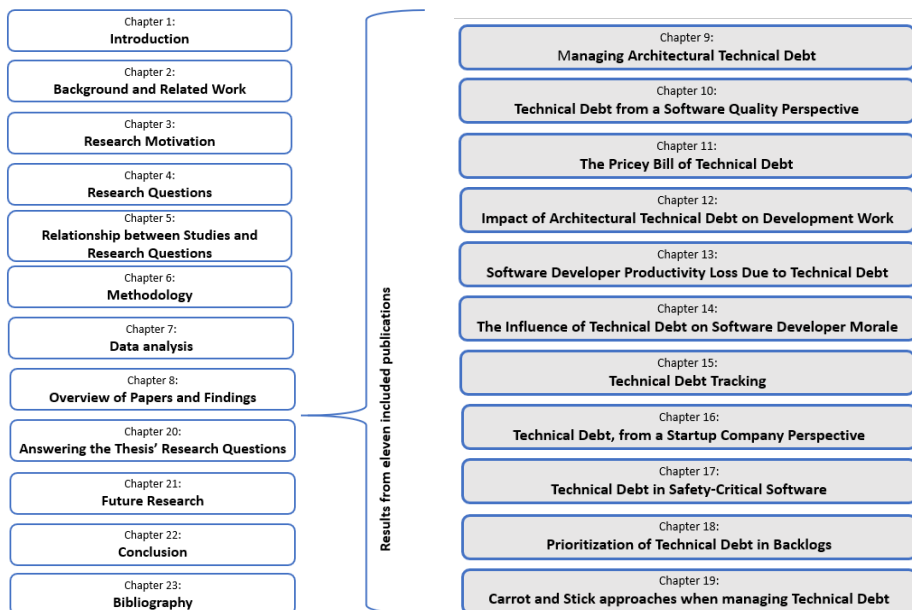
Chapter 1:
Introduction

Chapter 2:
Background and Related Work

Chapter 3:
Research Motivation

Chapter 4:
Research Questions

Chapter 5:
Relationship between Studies and Research Questions

Chapter 6:
Methodology

Chapter 7:
Data analysis

Chapter 8:
Overview of Papers and Findings

Chapter 20:
Answering the Thesis' Research Questions

Chapter 21:
Future Research

Chapter 22:
Conclusion

Chapter 23:
Bibliography

Results from eleven included publications

Chapter 9:
Managing Architectural Technical Debt

Chapter 10:
Technical Debt from a Software Quality Perspective

Chapter 11:
The Pricey Bill of Technical Debt

Chapter 12:
Impact of Architectural Technical Debt on Development Work

Chapter 13:
Software Developer Productivity Loss Due to Technical Debt

Chapter 14:
The Influence of Technical Debt on Software Developer Morale

Chapter 15:
Technical Debt Tracking

Chapter 16:
Technical Debt, from a Startup Company Perspective

Chapter 17:
Technical Debt in Safety-Critical Software

Chapter 18:
Prioritization of Technical Debt in Backlogs

Chapter 19:
Carrot and Stick approaches when managing Technical Debt